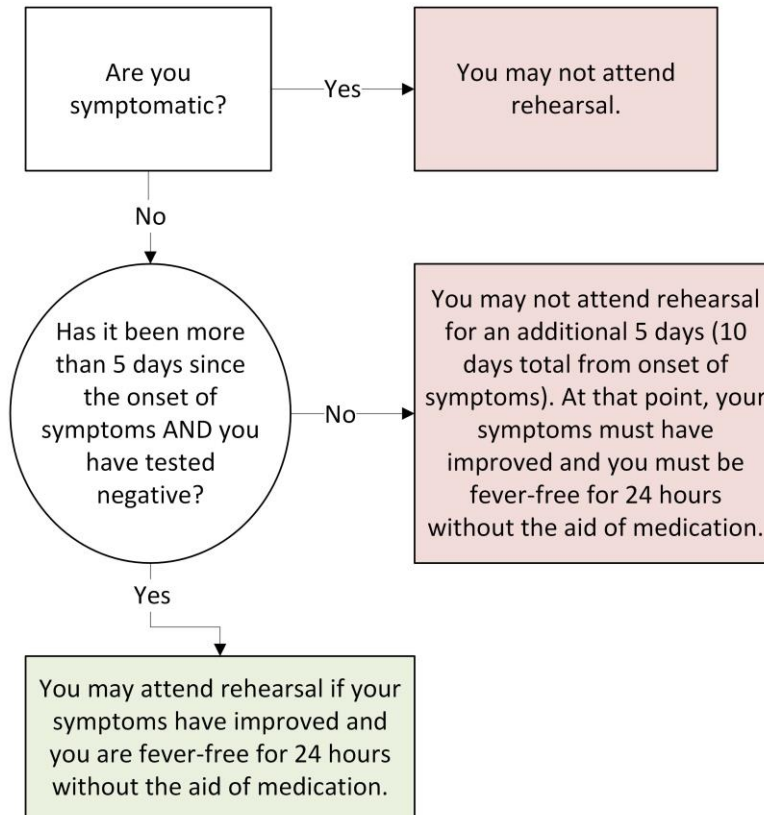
Are you symptomatic?

Yes

You may not attend rehearsal.

No

Has it been more than 5 days since the onset of symptoms AND you have tested negative?

No

You may not attend rehearsal for an additional 5 days (10 days total from onset of symptoms). At that point, your symptoms must have improved and you must be fever-free for 24 hours without the aid of medication.

Yes

You may attend rehearsal if your symptoms have improved and you are fever-free for 24 hours without the aid of medication.